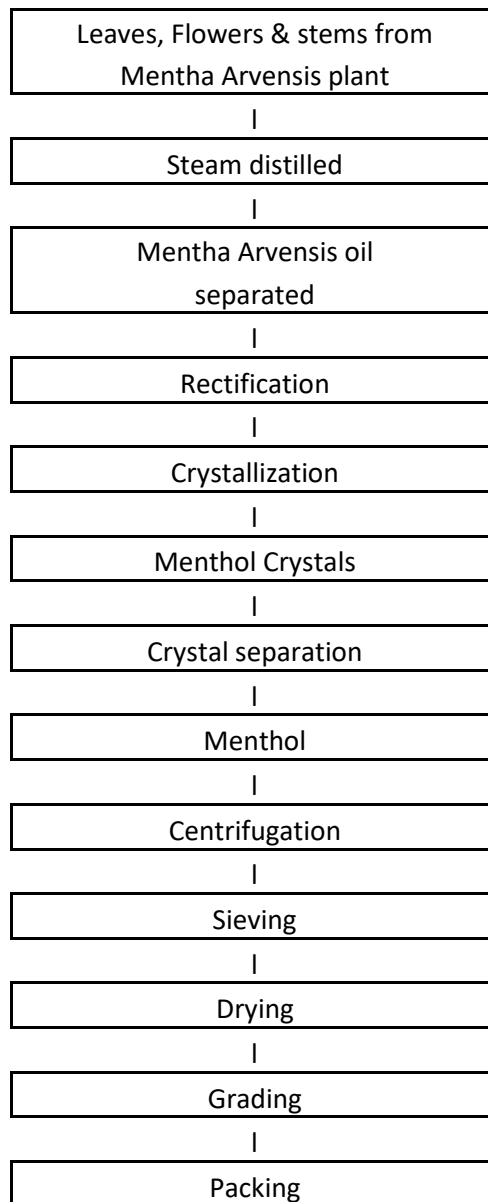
Leaves, Flowers & stems from Mentha Arvensis plant

I

Steam distilled

I

Mentha Arvensis oil separated

I

Rectification

I

Crystallization

I

Menthol Crystals

I

Crystal separation

I

Menthol

I

Centrifugation

I

Sieving

I

Drying

I

Grading

I

Packing